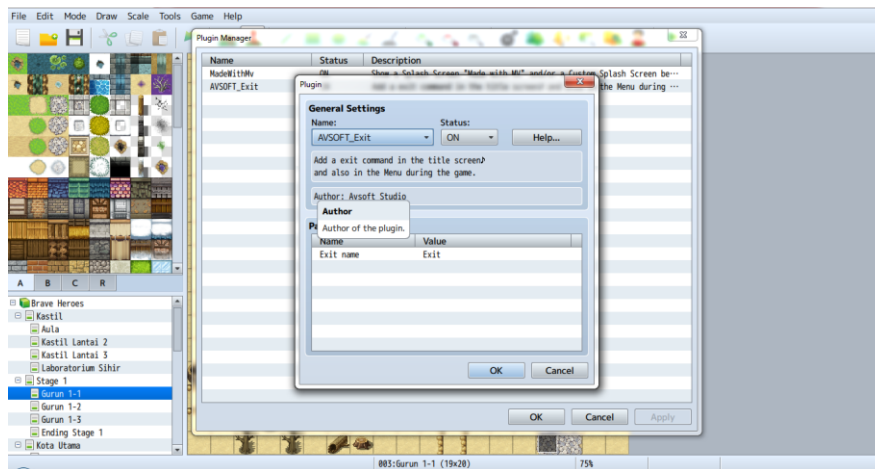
File Edit Mode Draw Scale Tools Game Help

Plugin Manager

| Name | Status | Description |
|---|---|---|
| MadeWithMv | ON | Show a Splash Screen "Made with MV" and/or a Custom Splash Screen be··· |
| AVSOFT_Exit | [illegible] | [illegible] the Menu during ··· |

Plugin

General Settings

Name: AVSOFT_Exit

Status: ON

Help...

Add a exit command in the title screen and also in the Menu during the game.

Author: Avsoft Studio

Author

Author of the plugin.

Pa

| Name | Value |
|---|---|
| Exit name | Exit |

OK Cancel

OK Cancel Apply

A B C R

Brave Heroes
Kastil
Aula
Kastil Lantai 2
Kastil Lantai 3
Laboratorium Sihir
Stage 1
Gurun 1-1
Gurun 1-2
Gurun 1-3
Ending Stage 1
Kota Utama

003:Gurun 1-1 (19x20)

75%